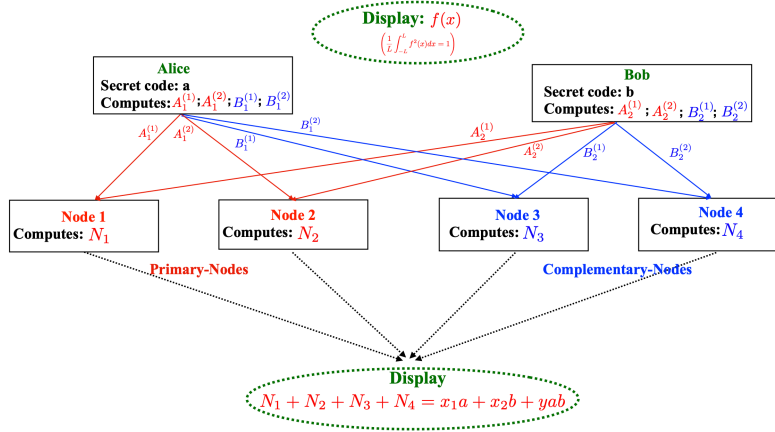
Display: $f(x)$

$\left(\frac{1}{L}\int_{-L}^{L} f^2(x)dx = 1\right)$

Alice
Secret code: a
Computes: $A_1^{(1)}$; $A_1^{(2)}$; $B_1^{(1)}$; $B_1^{(2)}$

Bob
Secret code: b
Computes: $A_2^{(1)}$; $A_2^{(2)}$; $B_2^{(1)}$; $B_2^{(2)}$

$A_1^{(1)}$ $A_1^{(2)}$ $B_1^{(1)}$ $B_1^{(2)}$ $A_2^{(1)}$ $A_2^{(2)}$ $B_2^{(1)}$ $B_2^{(2)}$

Node 1
Computes: $N_1$

Node 2
Computes: $N_2$

Node 3
Computes: $N_3$

Node 4
Computes: $N_4$

Primary-Nodes

Complementary-Nodes

Display
$N_1 + N_2 + N_3 + N_4 = x_1a + x_2b + yab$